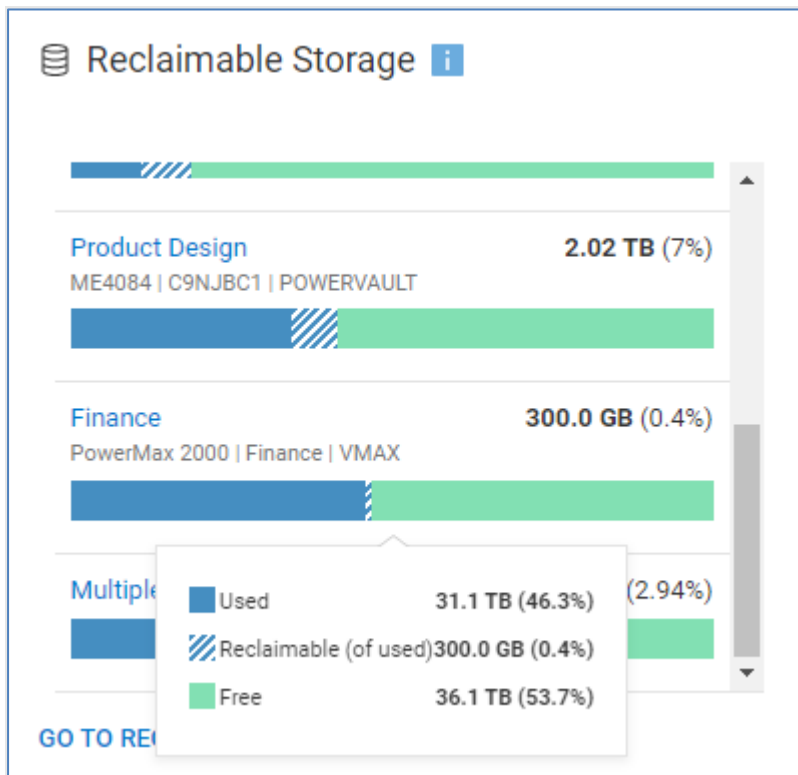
Reclaimable Storage i

Product Design
2.02 TB (7%)
ME4084 | C9NJBC1 | POWERVAULT

Finance
300.0 GB (0.4%)
PowerMax 2000 | Finance | VMAX

Multiple
(2.94%)

Used 31.1 TB (46.3%)
Reclaimable (of used) 300.0 GB (0.4%)
Free 36.1 TB (53.7%)

GO TO RE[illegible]